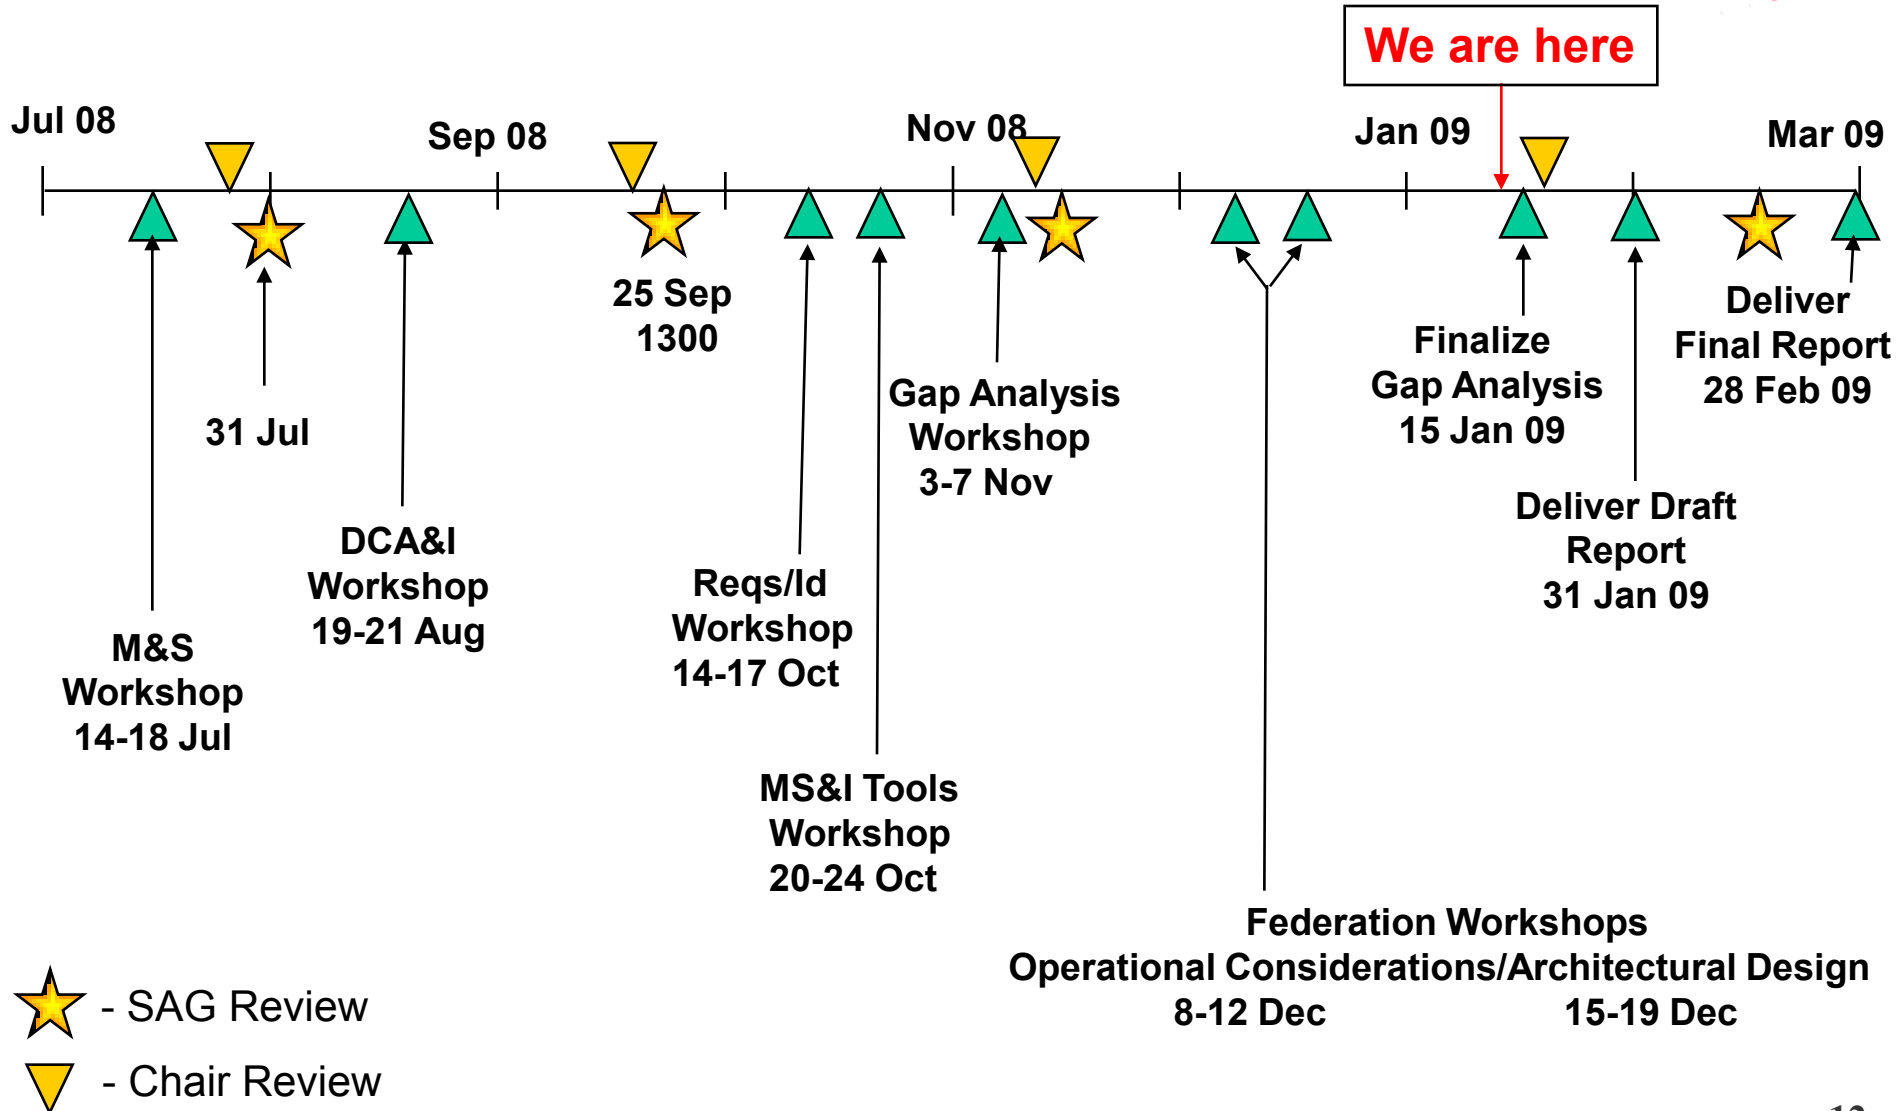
We are here

Jul 08

Sep 08

Nov 08

Jan 09

Mar 09

25 Sep
1300

31 Jul

DCA&I
Workshop
19-21 Aug

M&S
Workshop
14-18 Jul

Gap Analysis
Workshop
3-7 Nov

Reqs/Id
Workshop
14-17 Oct

MS&I Tools
Workshop
20-24 Oct

Finalize
Gap Analysis
15 Jan 09

Deliver
Final Report
28 Feb 09

Deliver Draft
Report
31 Jan 09

Federation Workshops
Operational Considerations/Architectural Design
8-12 Dec 15-19 Dec

- SAG Review

- Chair Review